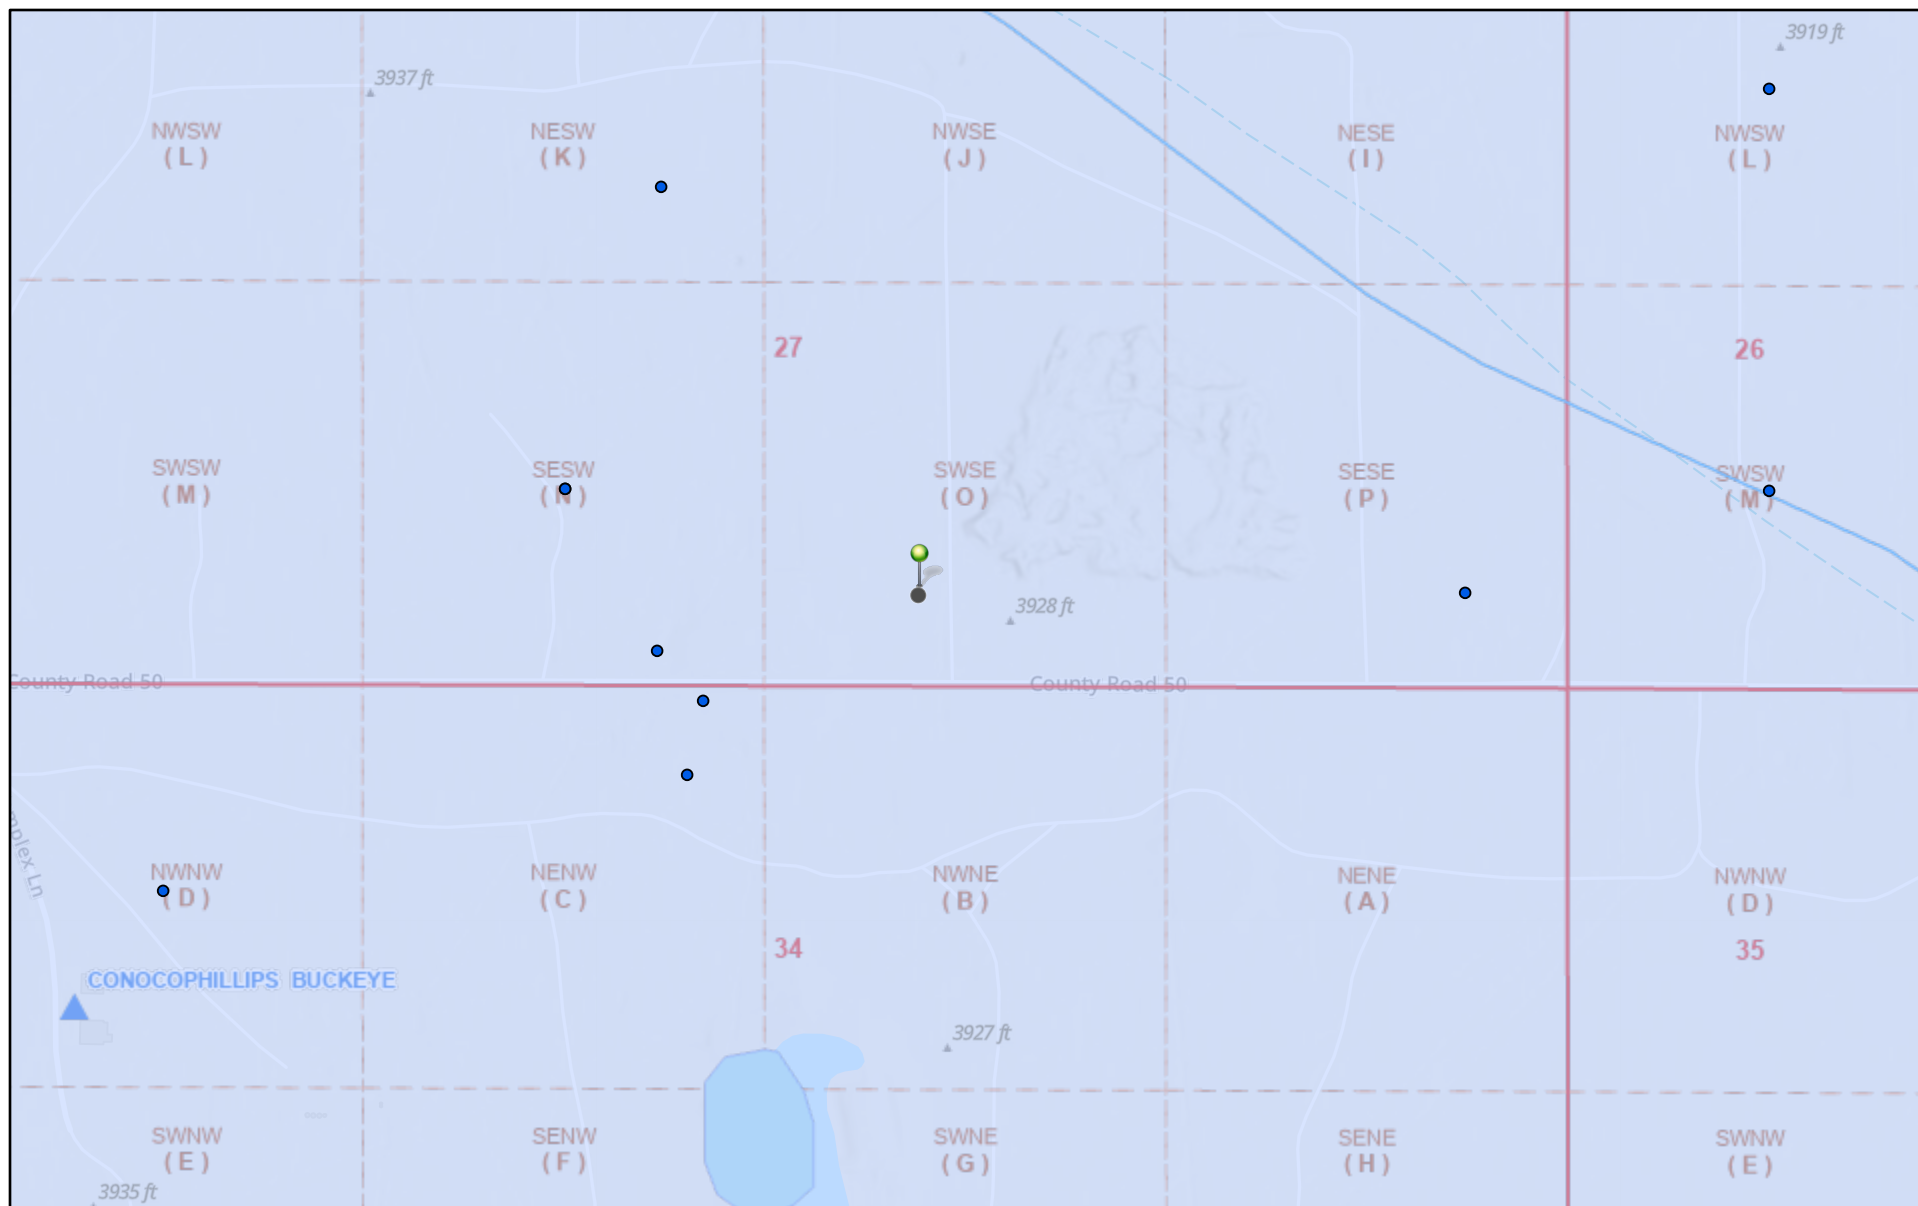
3919 ft

3937 ft

NWSW
( L )

NESW
( K )

NWSE
( J )

NESE
( I )

NWSW
( L )

27

26

SWSW
( M )

SESW
( N )

SWSE
( O )

SESE
( P )

SWSW
( M )

3928 ft

County Road 50

County Road 50

NWNW
( D )

NENW
( C )

NWNE
( B )

NENE
( A )

NWNW
( D )

plex Ln

34

35

CONOCOPHILLIPS BUCKEYE

3927 ft

SWNW
( E )

SENW
( F )

SWNE
( G )

SENE
( H )

SWNW
( E )

3935 ft